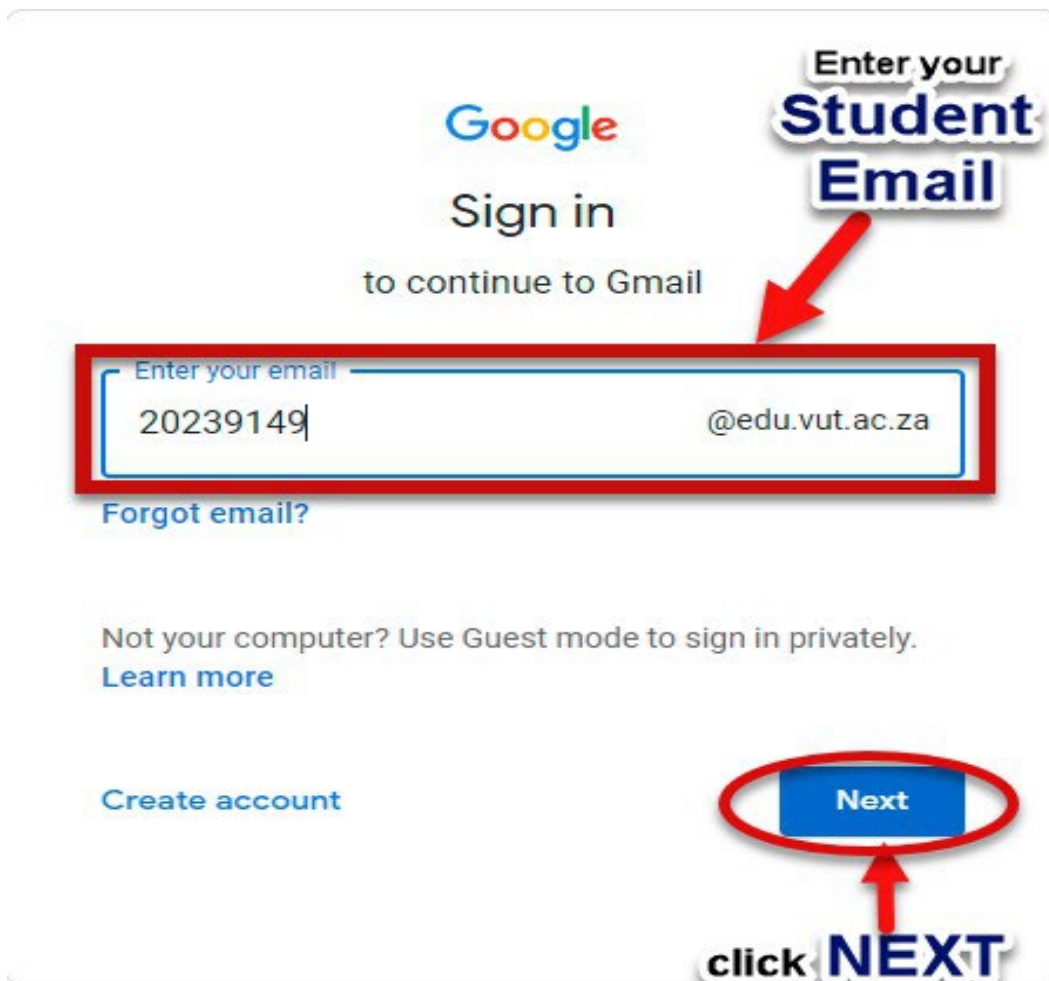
Enter your
Student
Email

Google

Sign in

to continue to Gmail

Enter your email

20239149 @edu.vut.ac.za

Forgot email?

Not your computer? Use Guest mode to sign in privately.
Learn more

Create account

Next

click NEXT